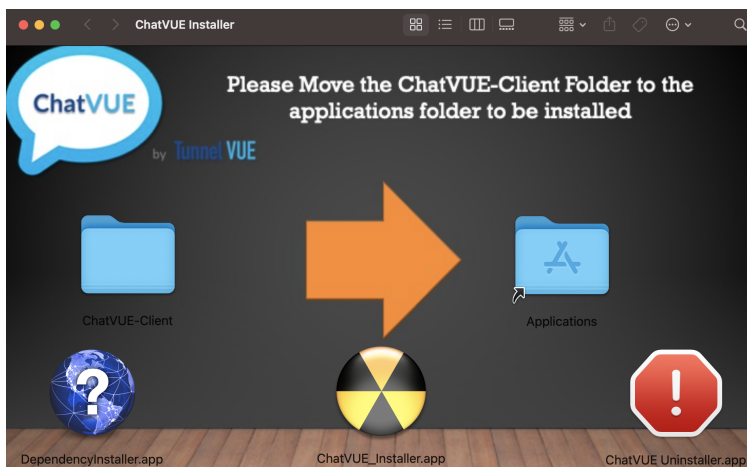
ChatVUE Installer

ChatVUE

by TunnelVUE

Please Move the ChatVUE-Client Folder to the applications folder to be installed

ChatVUE-Client

Applications

DependencyInstaller.app

ChatVUE_Installer.app

ChatVUE Uninstaller.app